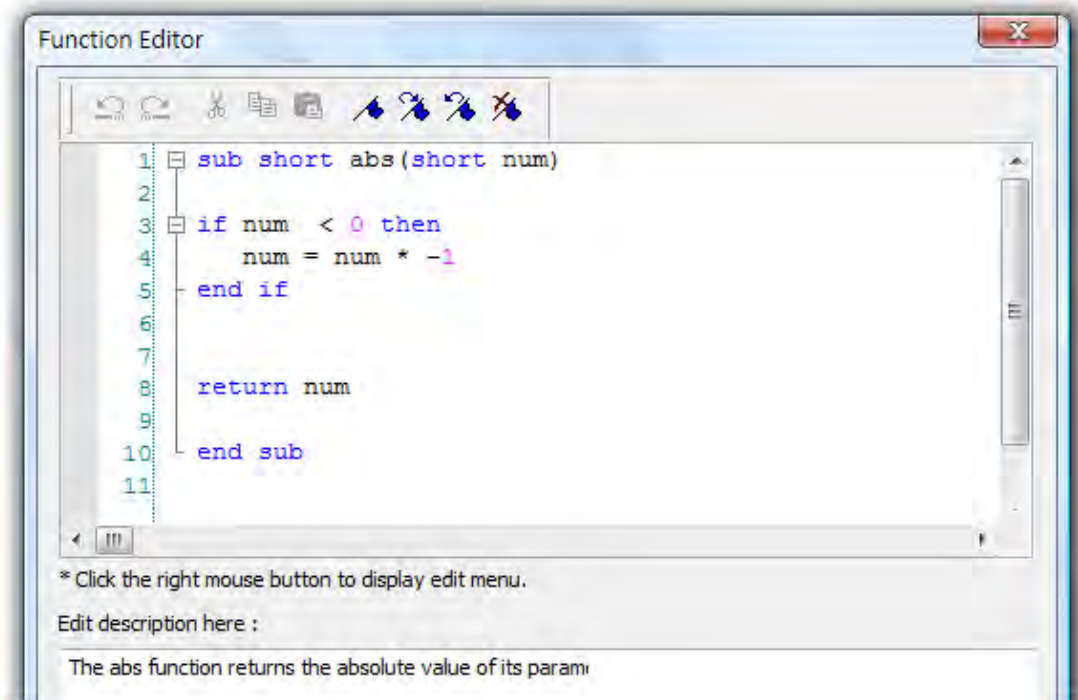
Function Editor

1 sub short abs(short num)
2
3 if num < 0 then
4 num = num * -1
5 end if
6
7
8 return num
9
10 end sub
11

* Click the right mouse button to display edit menu.

Edit description here :

The abs function returns the absolute value of its param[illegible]